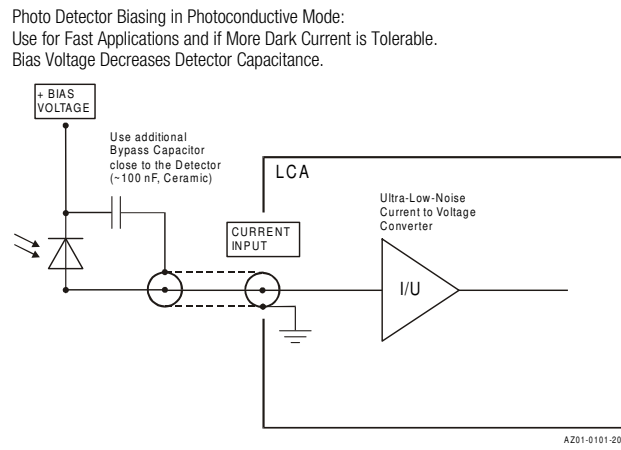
Photo Detector Biasing in Photoconductive Mode:
Use for Fast Applications and if More Dark Current is Tolerable.
Bias Voltage Decreases Detector Capacitance.

+ BIAS VOLTAGE

Use additional Bypass Capacitor close to the Detector (~100 nF, Ceramic)

LCA

Ultra-Low-Noise Current to Voltage Converter

CURRENT INPUT

I/U

AZ01-0101-20